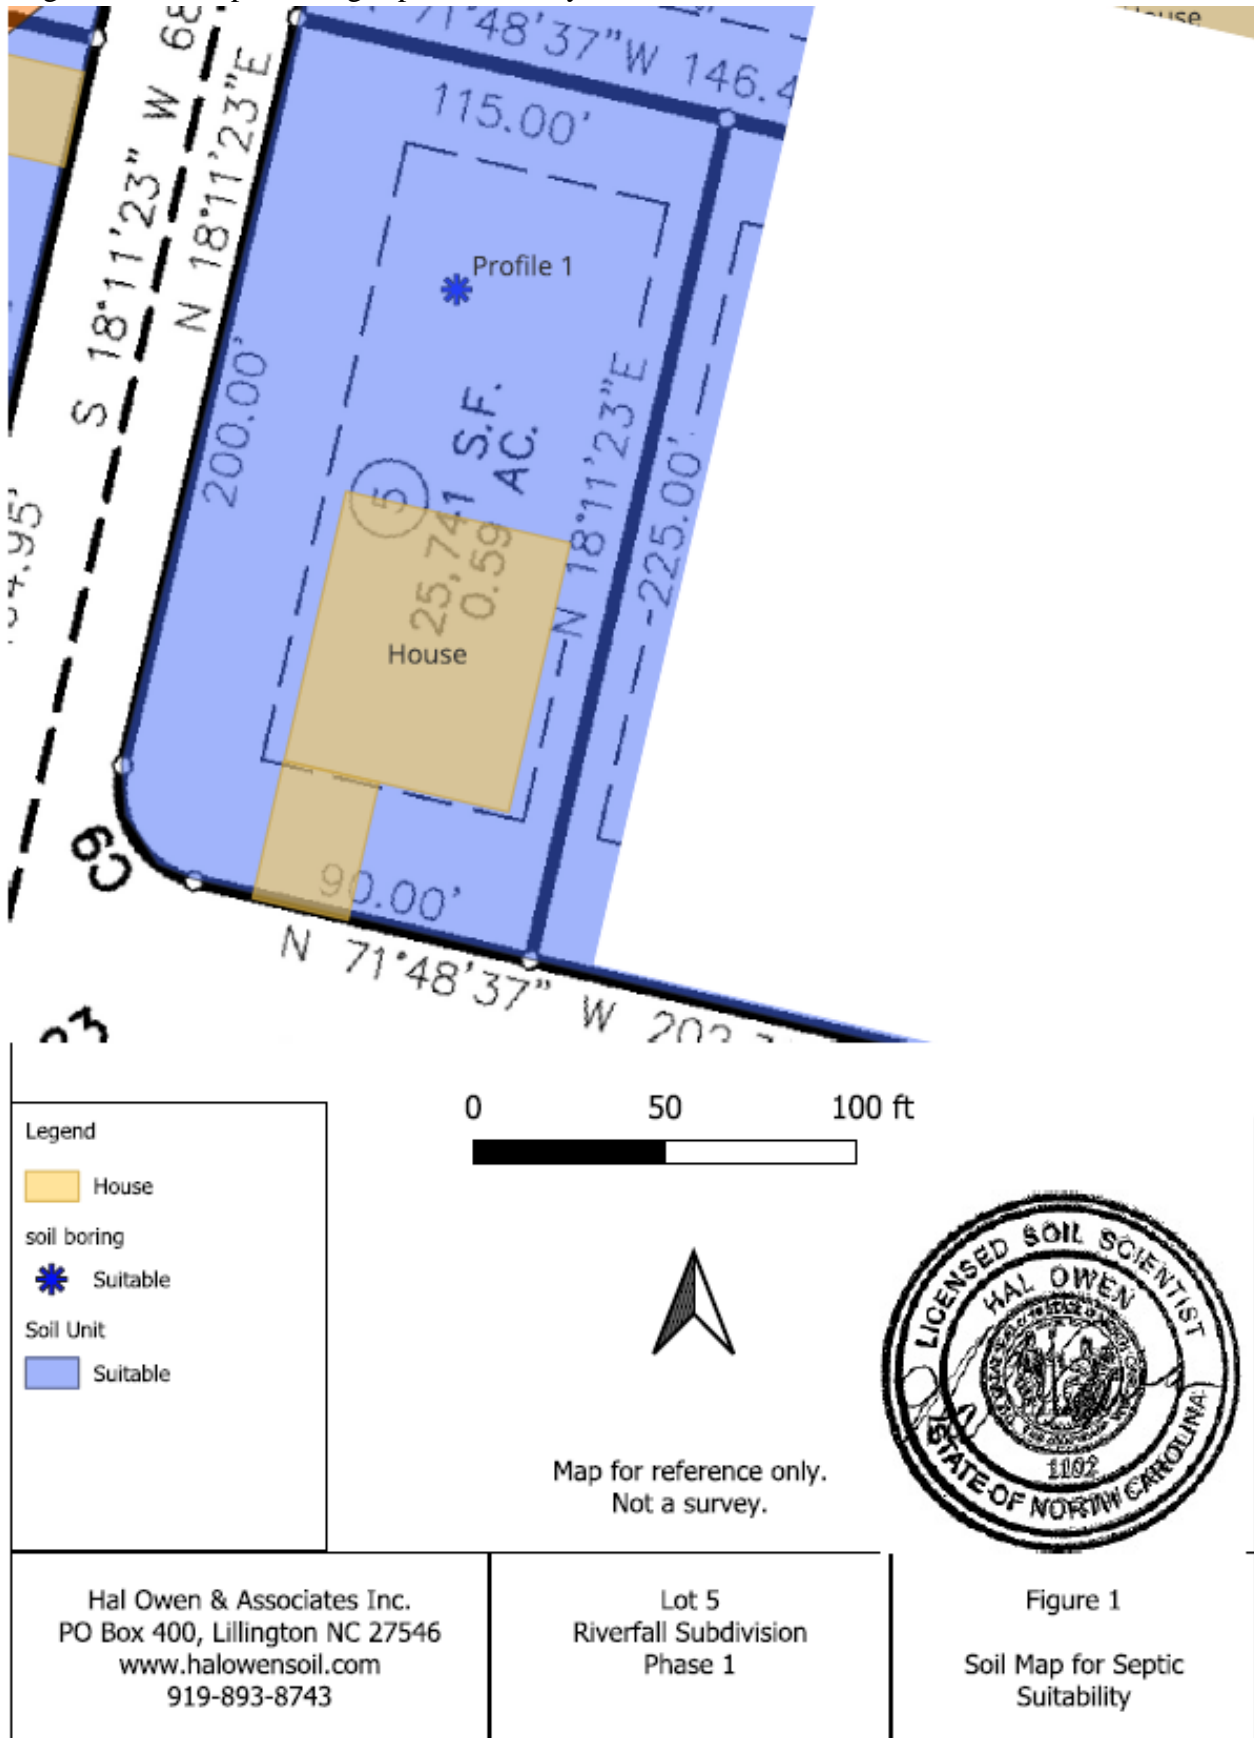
71°48'37"W 146.4

115.00'

S 18°11'23" W 68

N 18°11'23"E

Profile 1

200.00'

5

25,741 S.F.
0.59 AC.

N 18°11'23"E

225.00'

House

C9

90.00'

N 71°48'37" W 202

Legend

House

soil boring

Suitable

Soil Unit

Suitable

0 50 100 ft

Map for reference only.
Not a survey.

LICENSED SOIL SCIENTIST
HAL OWEN
1102
STATE OF NORTH CAROLINA

Hal Owen & Associates Inc.
PO Box 400, Lillington NC 27546
www.halowensoil.com
919-893-8743

Lot 5
Riverfall Subdivision
Phase 1

Figure 1

Soil Map for Septic Suitability